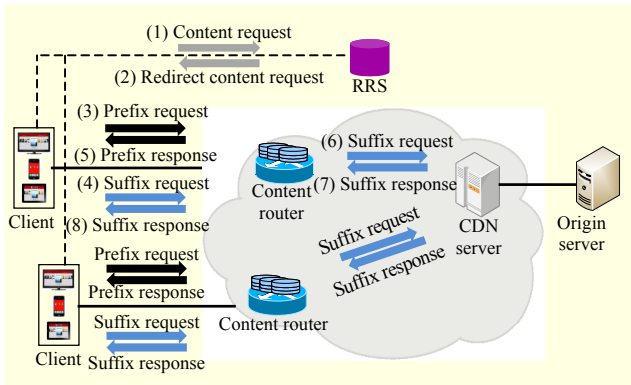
(1) Content request

(2) Redirect content request

RRS

(3) Prefix request

(5) Prefix response

(4) Suffix request

(8) Suffix response

Client

(6) Suffix request

(7) Suffix response

Content router

CDN server

Origin server

Suffix request

Suffix response

Prefix request

Prefix response

Suffix request

Suffix response

Content router

Client